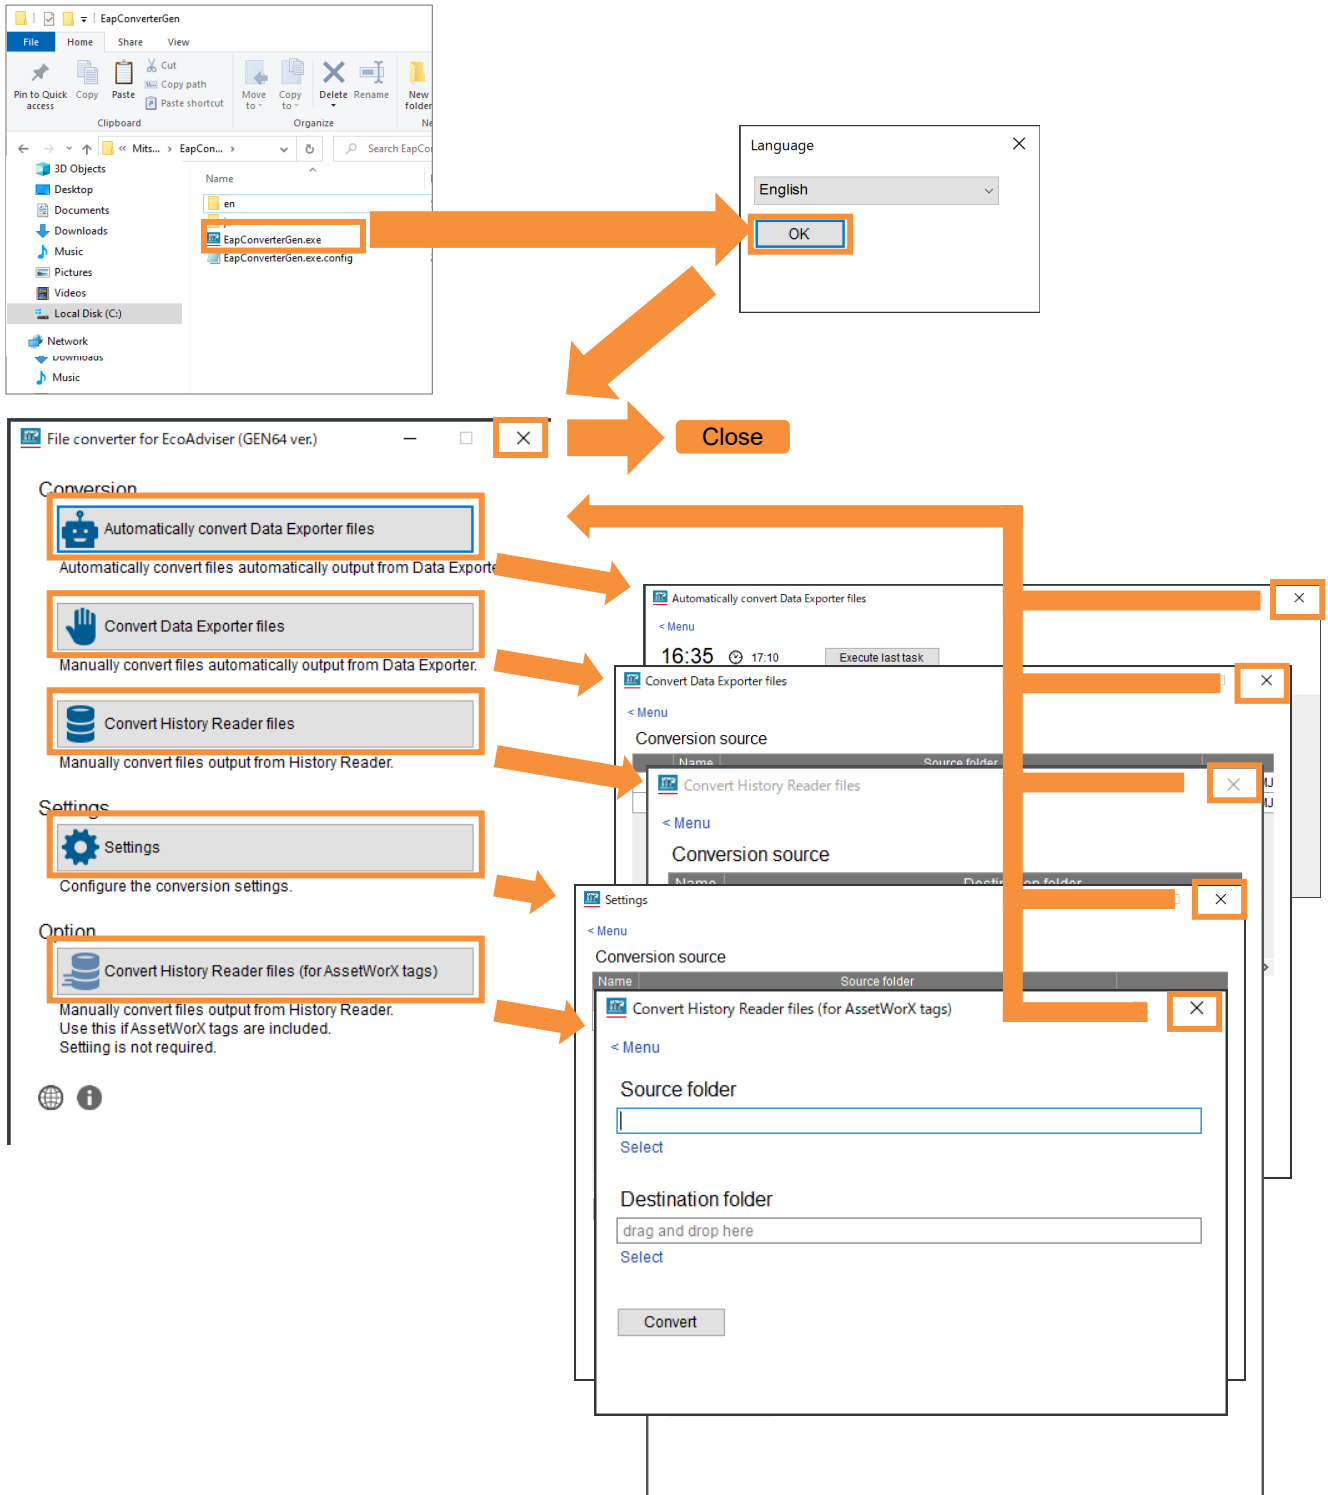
EapConverterGen

File Home Share View

Pin to Quick access Copy Paste Cut Copy path Paste shortcut Move to Copy to Delete Rename New folder

Clipboard Organize Ne

« Mits... › EapCon... › Search EapCo

3D Objects
Desktop
Documents
Downloads
Music
Pictures
Videos
Local Disk (C:)
Network
Downloads
Music

Name
en
EapConverterGen.exe
EapConverterGen.exe.config

Language
English
OK

File converter for EcoAdviser (GEN64 ver.)

Close

Conversion

Automatically convert Data Exporter files
Automatically convert files automatically output from Data Exporte

Convert Data Exporter files
Manually convert files automatically output from Data Exporter.

Convert History Reader files
Manually convert files output from History Reader.

Settings

Settings
Configure the conversion settings.

Option

Convert History Reader files (for AssetWorX tags)
Manually convert files output from History Reader.
Use this if AssetWorX tags are included.
Settiing is not required.

Automatically convert Data Exporter files
< Menu
16:35 17:10 Execute last task

Convert Data Exporter files
< Menu
Conversion source
Name Source folder

Convert History Reader files
< Menu
Conversion source
Name Destin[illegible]on folder

Settings
< Menu
Conversion source
Name Source folder

Convert History Reader files (for AssetWorX tags)
< Menu
Source folder
Select
Destination folder
drag and drop here
Select
Convert